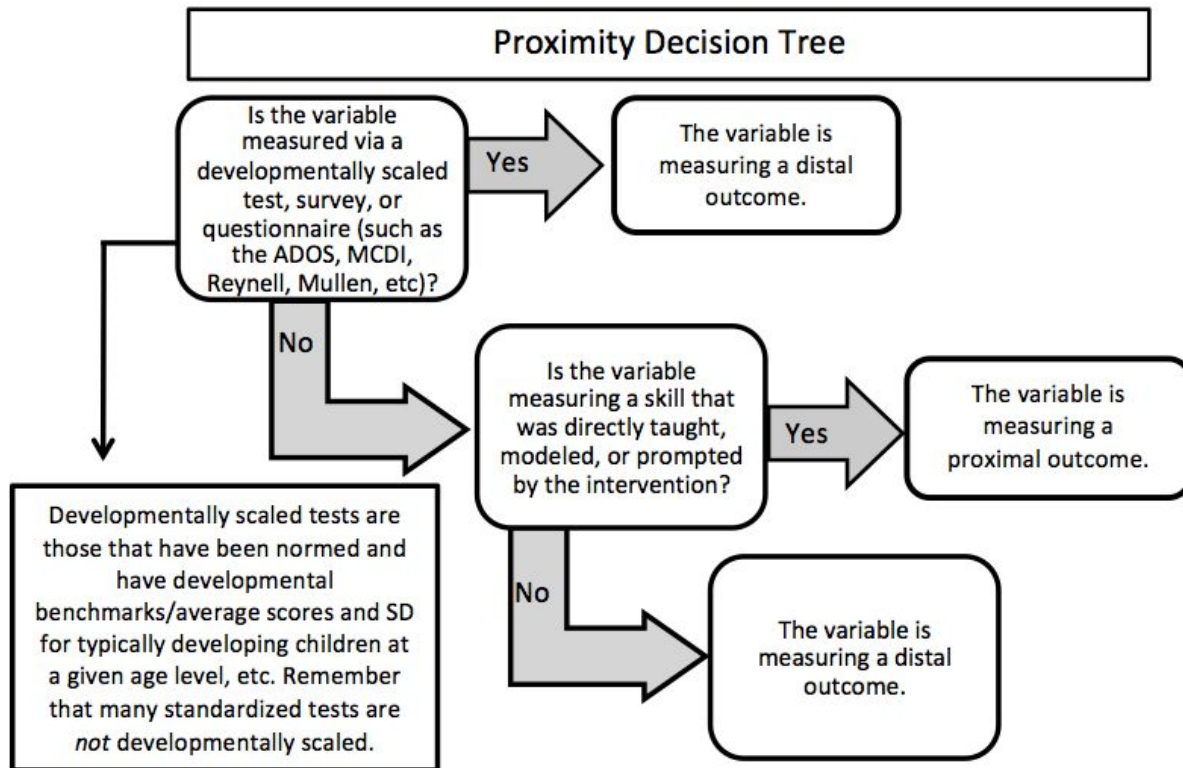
Proximity Decision Tree

Is the variable measured via a developmentally scaled test, survey, or questionnaire (such as the ADOS, MCDI, Reynell, Mullen, etc)?

Yes

The variable is measuring a distal outcome.

No

Is the variable measuring a skill that was directly taught, modeled, or prompted by the intervention?

Yes

The variable is measuring a proximal outcome.

No

The variable is measuring a distal outcome.

Developmentally scaled tests are those that have been normed and have developmental benchmarks/average scores and SD for typically developing children at a given age level, etc. Remember that many standardized tests are *not* developmentally scaled.